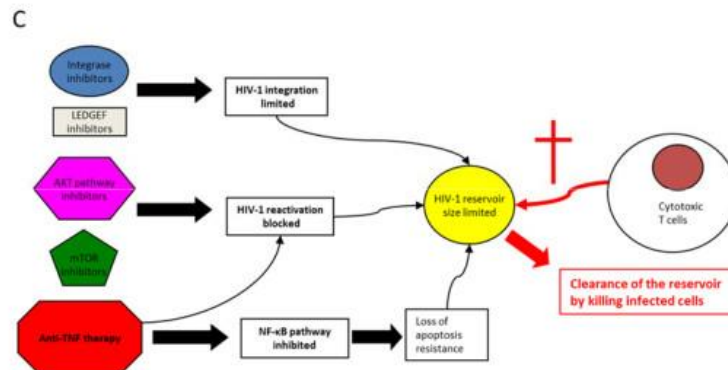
C

Integrase inhibitors

LEDGEF inhibitors

HIV-1 integration limited

AKT pathway inhibitors

HIV-1 reactivation blocked

HIV-1 reservoir size limited

Cytotoxic T cells

mTOR inhibitors

Clearance of the reservoir by killing infected cells

Anti-TNF therapy

NF-κB pathway inhibited

Loss of apoptosis resistance